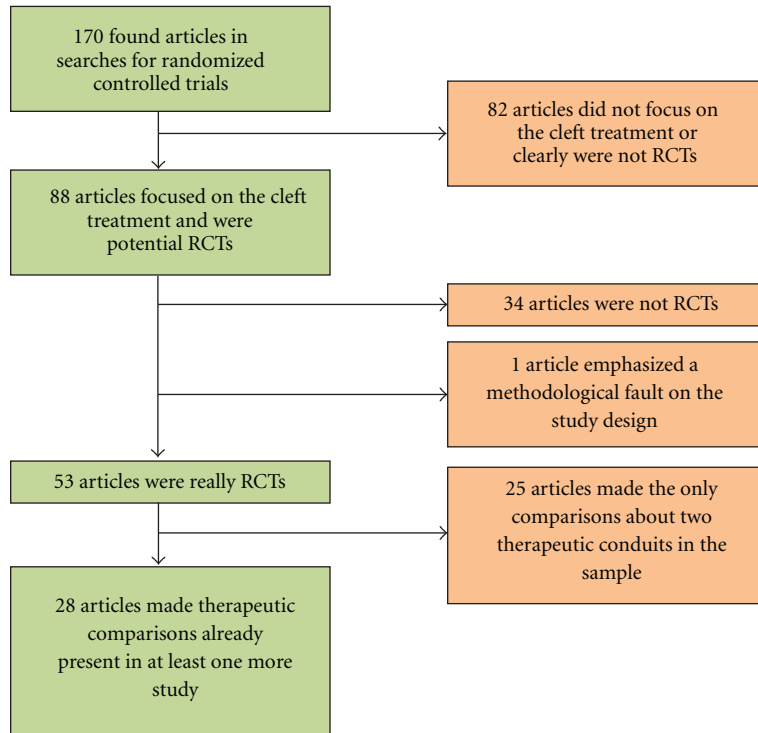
170 found articles in searches for randomized controlled trials

82 articles did not focus on the cleft treatment or clearly were not RCTs

88 articles focused on the cleft treatment and were potential RCTs

34 articles were not RCTs

1 article emphasized a methodological fault on the study design

53 articles were really RCTs

25 articles made the only comparisons about two therapeutic conduits in the sample

28 articles made therapeutic comparisons already present in at least one more study